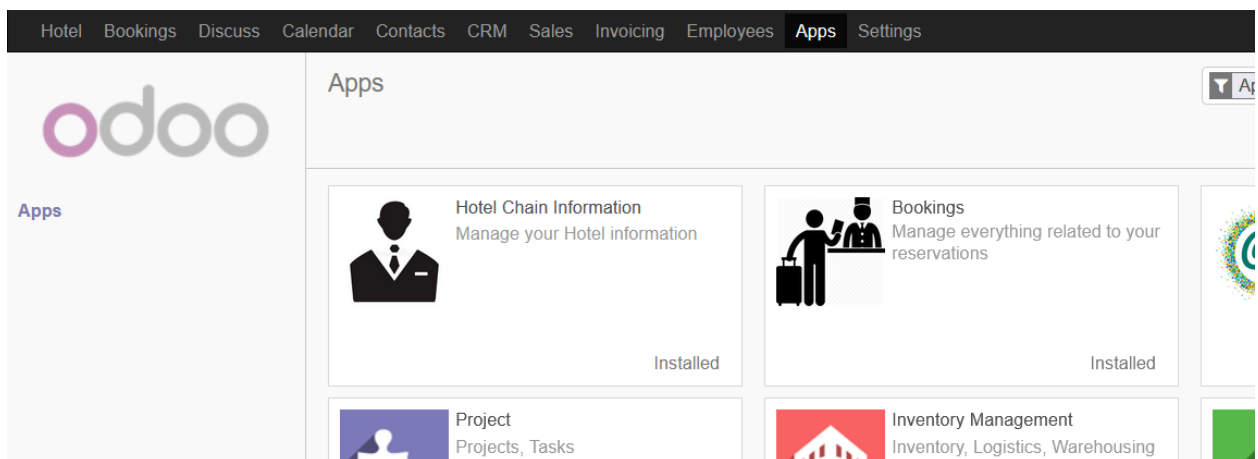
Hotel Bookings Discuss Calendar Contacts CRM Sales Invoicing Employees Apps Settings

odoo

Apps

Apps

Ap

Hotel Chain Information
Manage your Hotel information

Installed

Bookings
Manage everything related to your reservations

Installed

Project
Projects, Tasks

Inventory Management
Inventory, Logistics, Warehousing